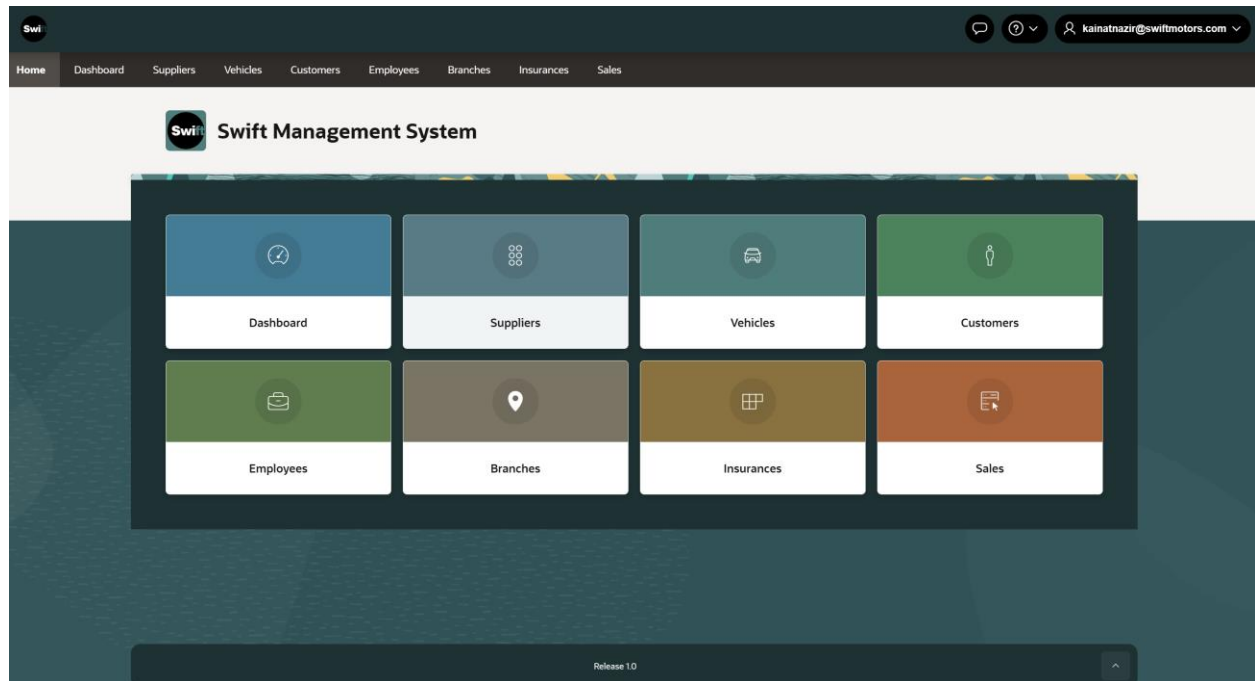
Swi

kainatnazir@swiftmotors.com

Home Dashboard Suppliers Vehicles Customers Employees Branches Insurances Sales

Swift

Swift Management System

Dashboard

Suppliers

Vehicles

Customers

Employees

Branches

Insurances

Sales

Release 1.0